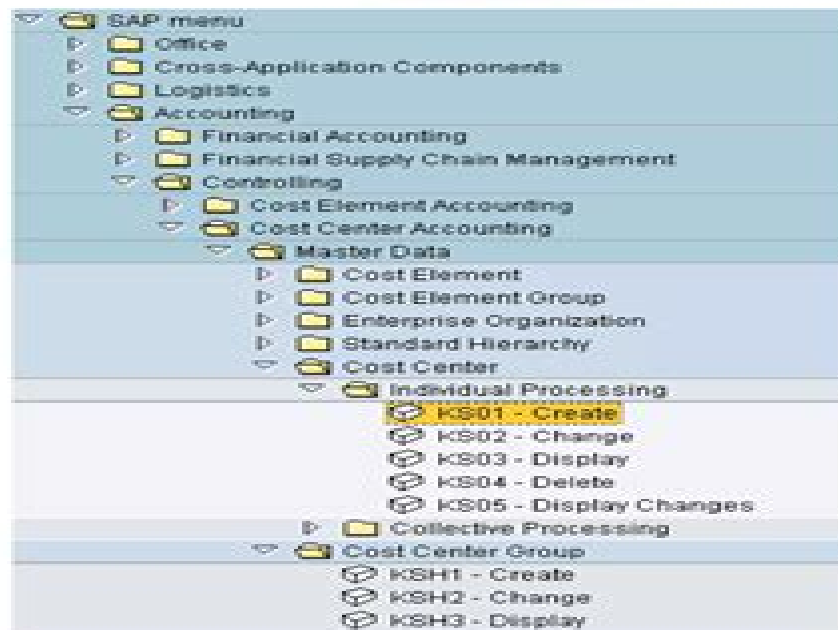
SAP menu
Office
Cross-Application Components
Logistics
Accounting
Financial Accounting
Financial Supply Chain Management
Controlling
Cost Element Accounting
Cost Center Accounting
Master Data
Cost Element
Cost Element Group
Enterprise Organization
Standard Hierarchy
Cost Center
Individual Processing
KS01 - Create
KS02 - Change
KS03 - Display
KS04 - Delete
KS05 - Display Changes
Collective Processing
Cost Center Group
KSH1 - Create
KSH2 - Change
KSH3 - Display